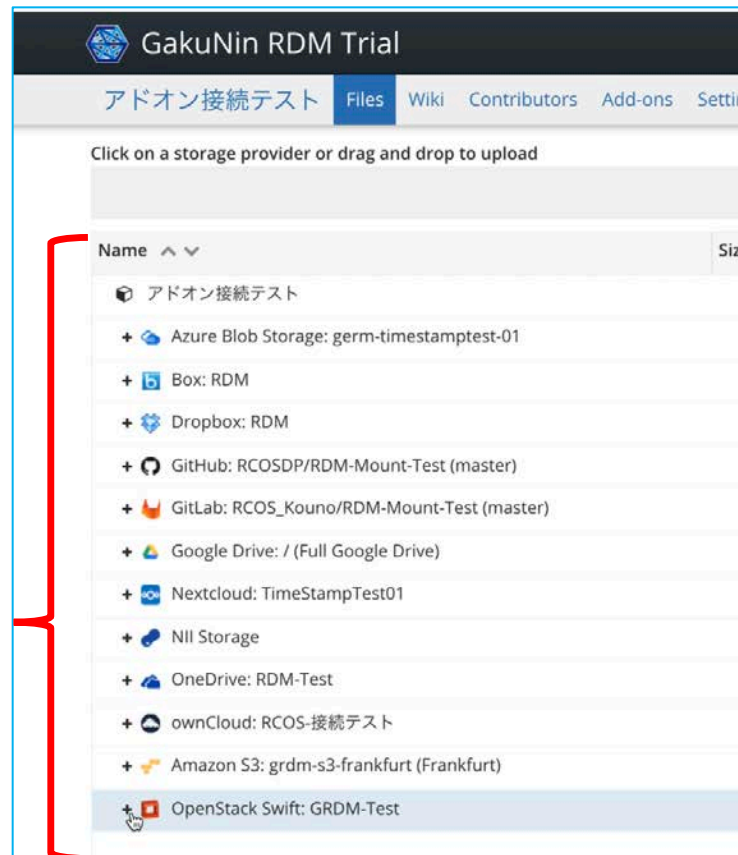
GakuNin RDM Trial

アドオン接続テスト Files Wiki Contributors Add-ons Setti

Click on a storage provider or drag and drop to upload

Name

Siz

アドオン接続テスト

+ Azure Blob Storage: germ-timestamptest-01

+ Box: RDM

+ Dropbox: RDM

+ GitHub: RCOSDP/RDM-Mount-Test (master)

+ GitLab: RCOS_Kouno/RDM-Mount-Test (master)

+ Google Drive: / (Full Google Drive)

+ Nextcloud: TimeStampTest01

+ NII Storage

+ OneDrive: RDM-Test

+ ownCloud: RCOS-接続テスト

+ Amazon S3: grdm-s3-frankfurt (Frankfurt)

+ OpenStack Swift: GRDM-Test